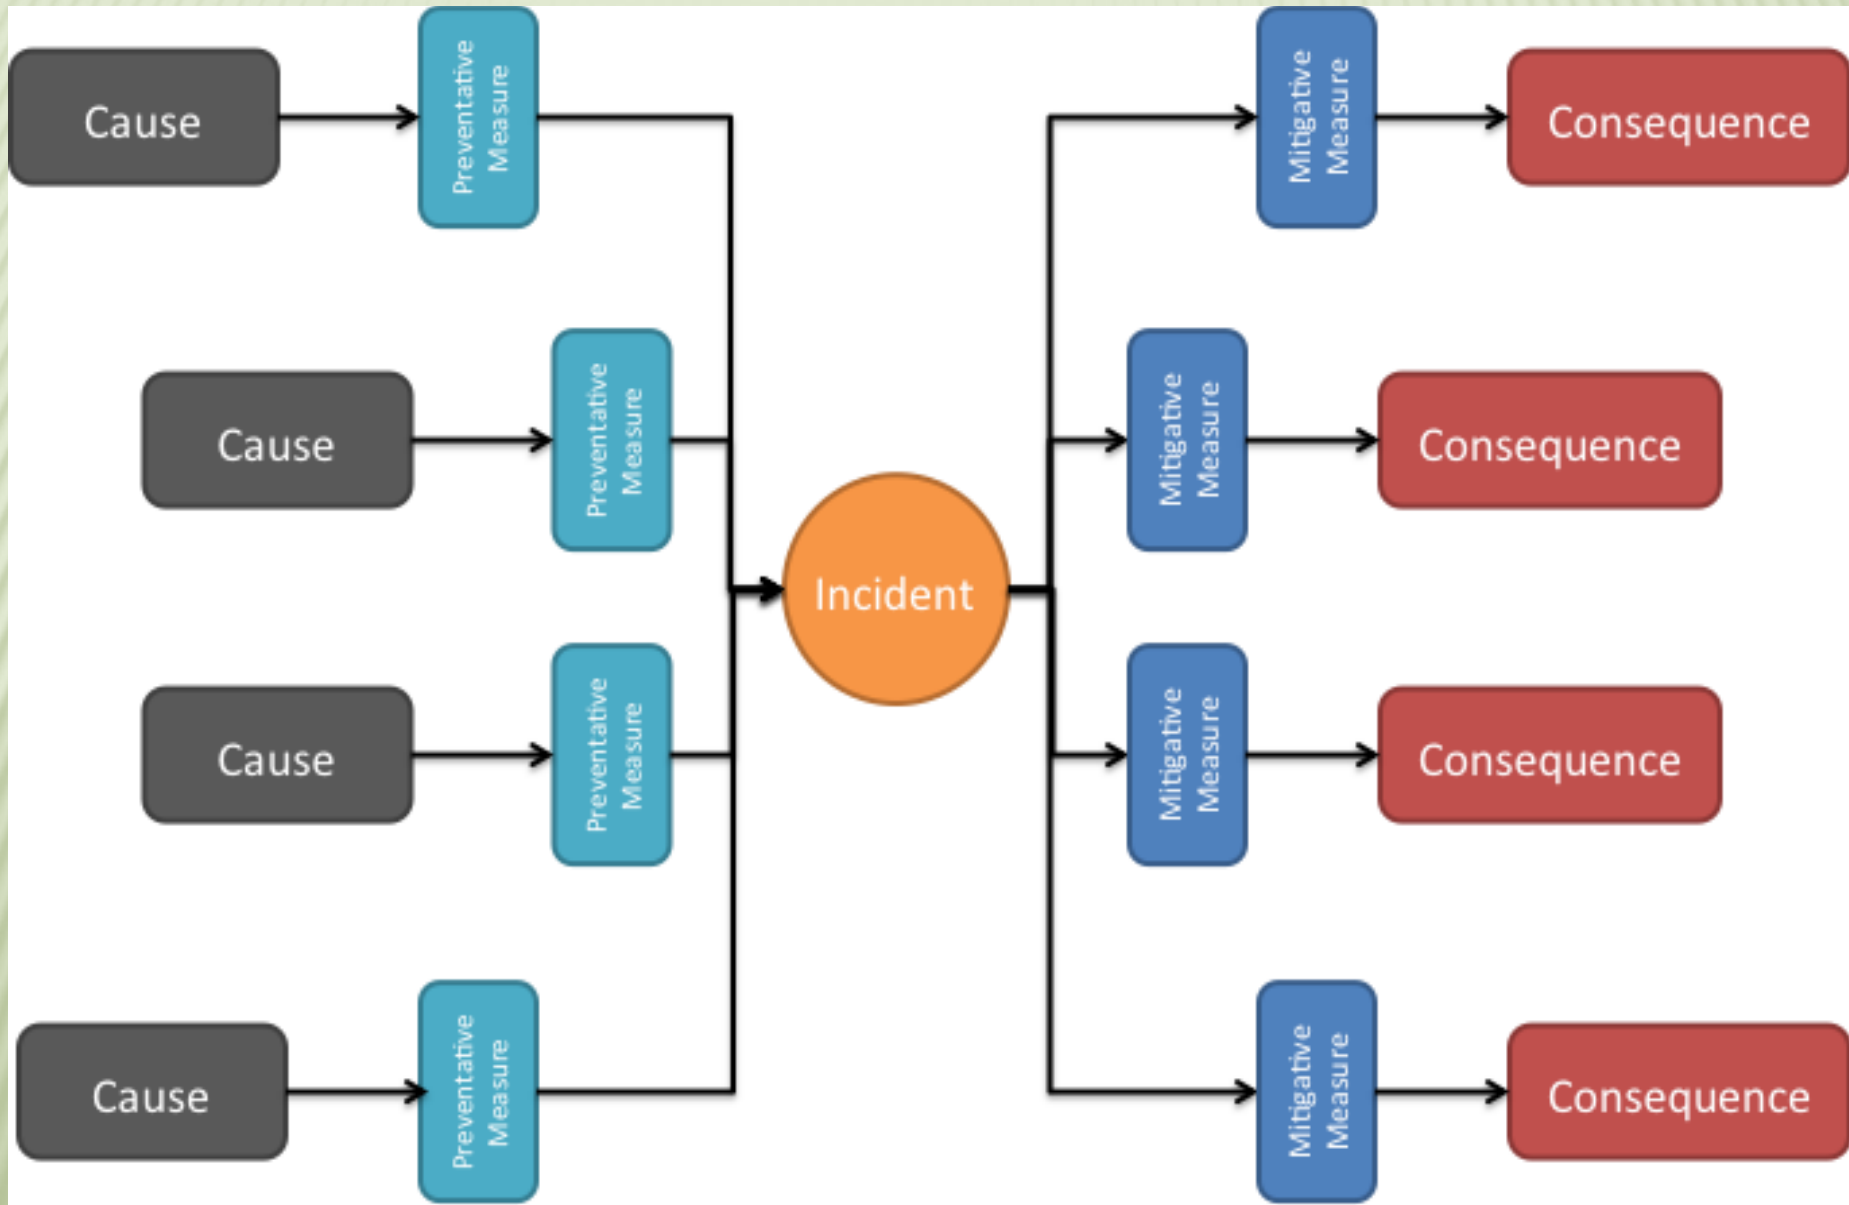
Cause

Preventative Measure

Cause

Preventative Measure

Cause

Preventative Measure

Cause

Preventative Measure

Incident

Mitigative Measure

Consequence

Mitigative Measure

Consequence

Mitigative Measure

Consequence

Mitigative Measure

Consequence